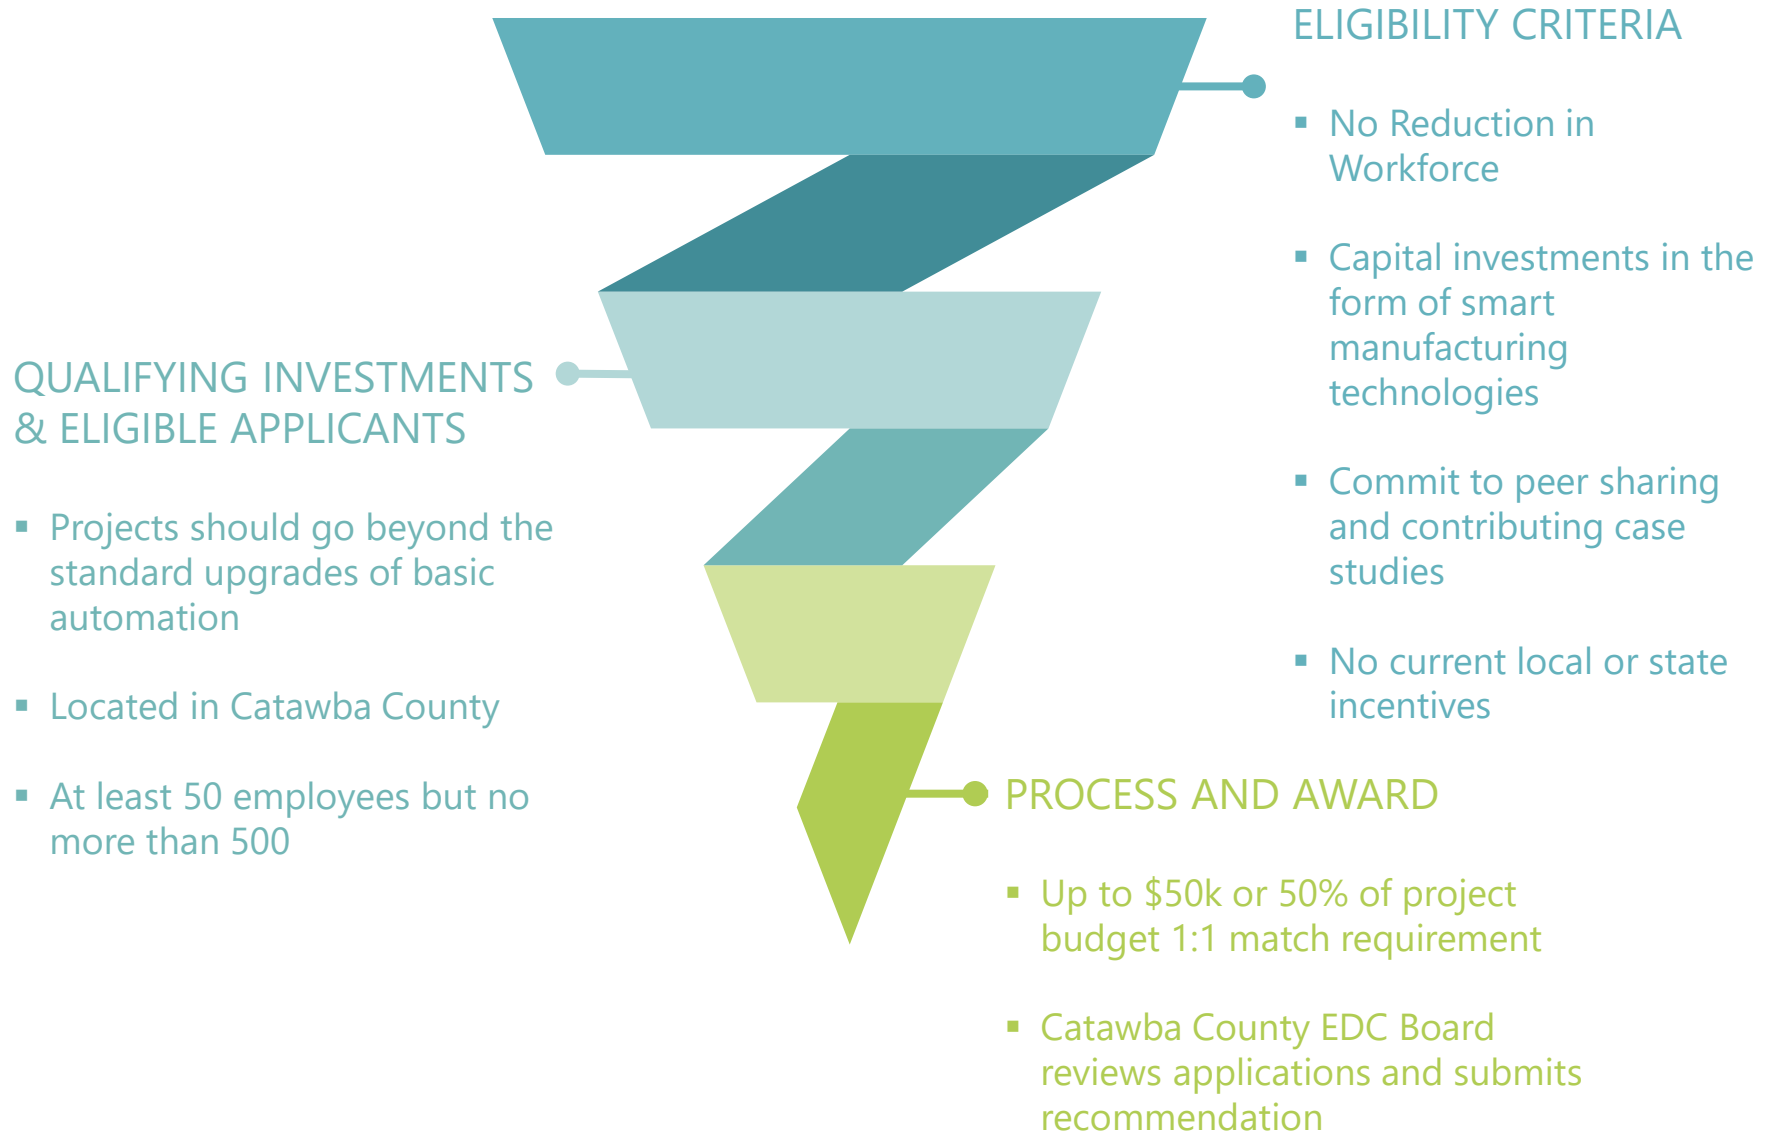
ELIGIBILITY CRITERIA

- No Reduction in Workforce
- Capital investments in the form of smart manufacturing technologies
- Commit to peer sharing and contributing case studies
- No current local or state incentives

QUALIFYING INVESTMENTS & ELIGIBLE APPLICANTS

- Projects should go beyond the standard upgrades of basic automation
- Located in Catawba County
- At least 50 employees but no more than 500

PROCESS AND AWARD

- Up to \$50k or 50% of project budget 1:1 match requirement
- Catawba County EDC Board reviews applications and submits recommendation